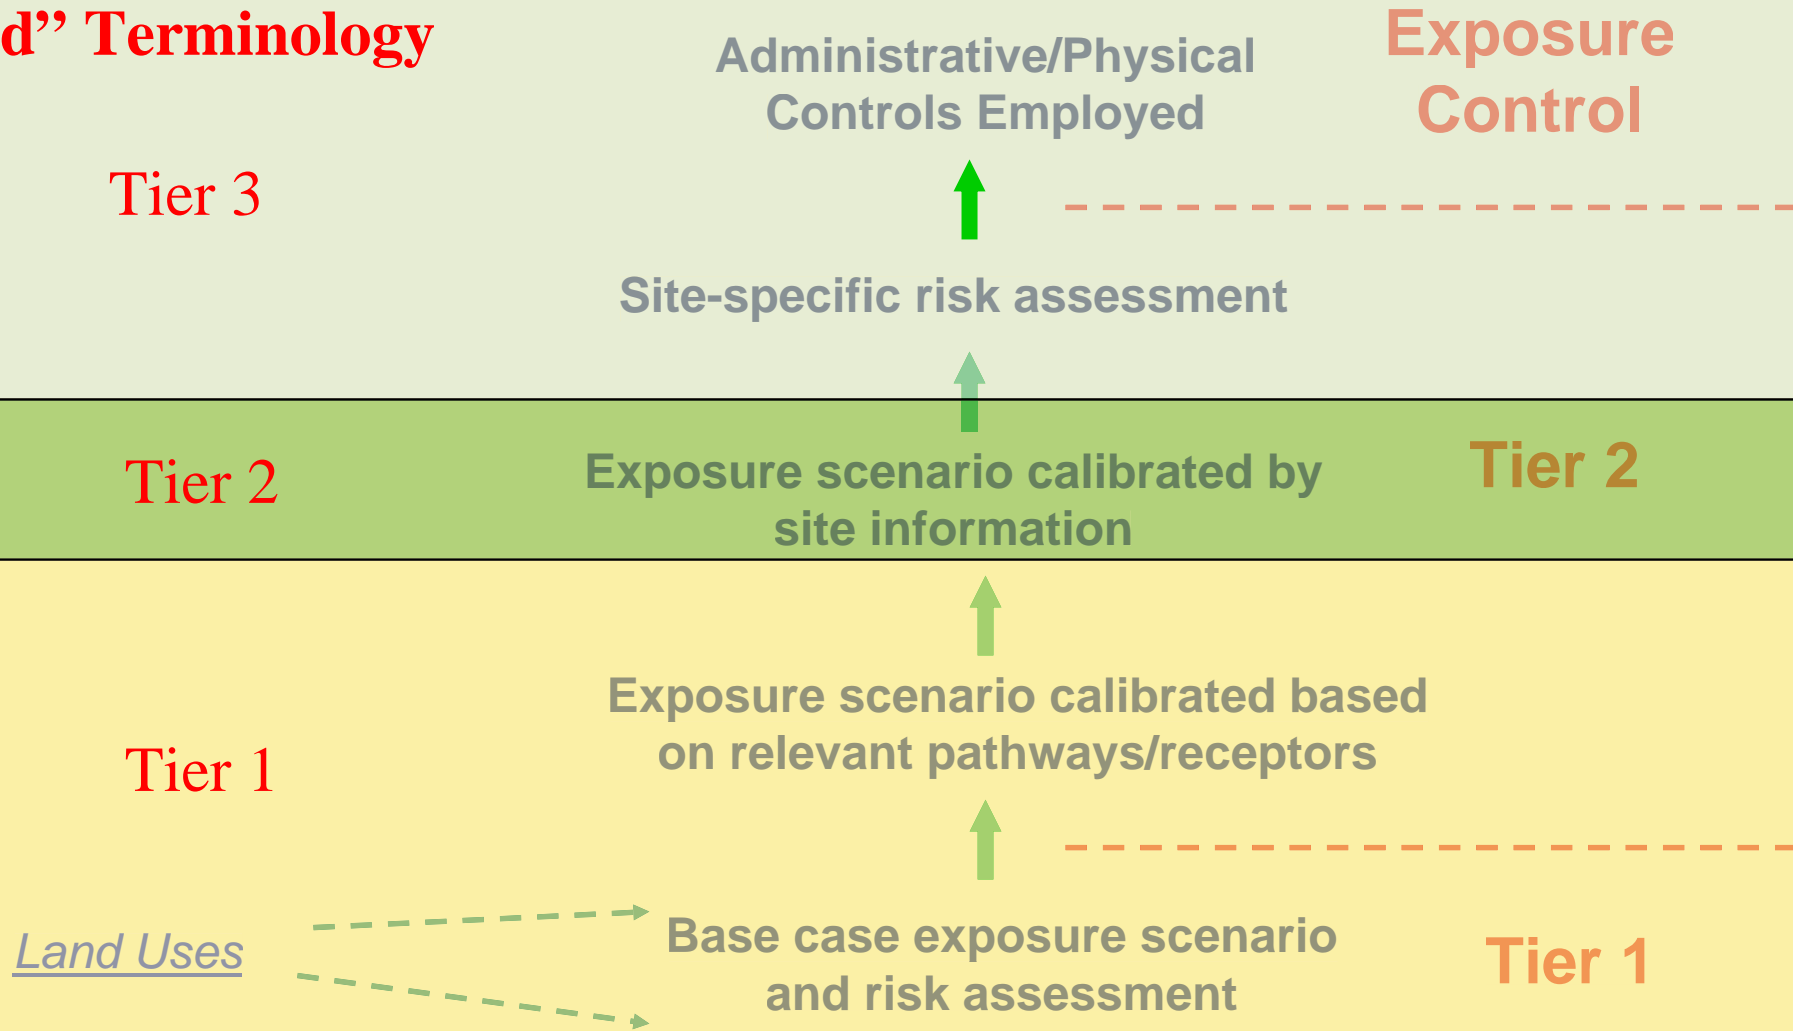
d” Terminology

Administrative/Physical Controls Employed

Exposure Control

Tier 3

Site-specific risk assessment

Tier 2

Exposure scenario calibrated by site information

Tier 2

Exposure scenario calibrated based on relevant pathways/receptors

Tier 1

Land Uses

Base case exposure scenario and risk assessment

Tier 1